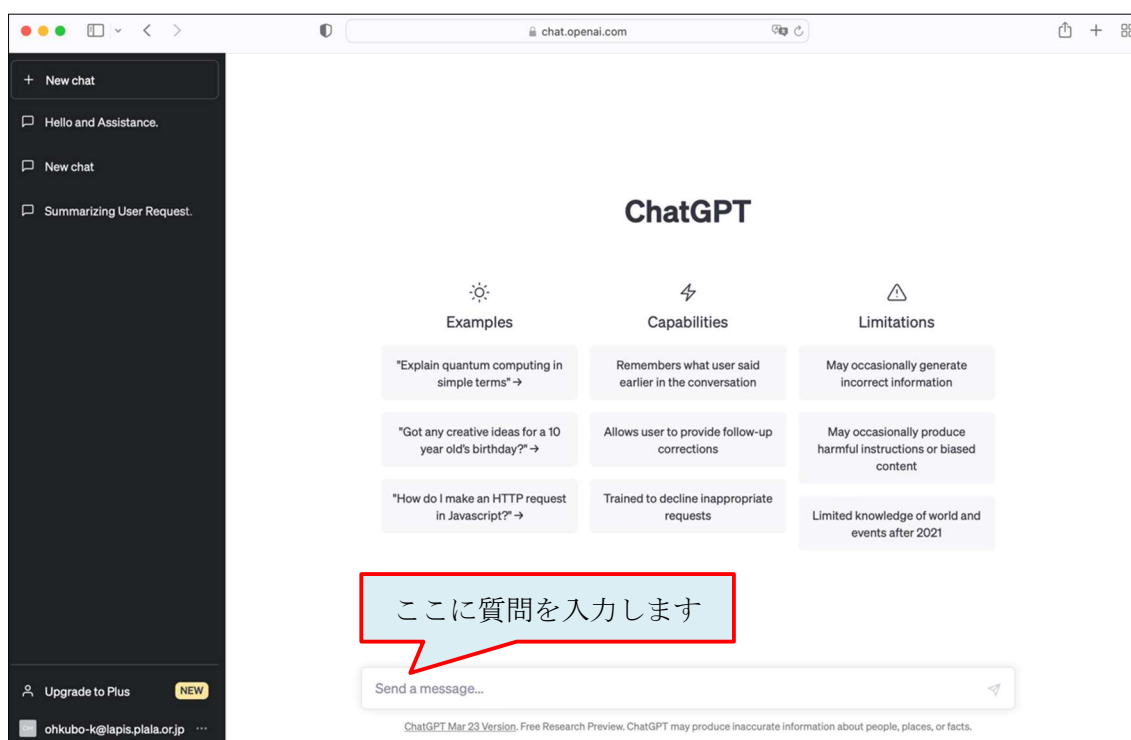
chat.openai.com

+ New chat

Hello and Assistance.

New chat

Summarizing User Request.

ChatGPT

Examples

"Explain quantum computing in simple terms" →

"Got any creative ideas for a 10 year old's birthday?" →

"How do I make an HTTP request in Javascript?" →

Capabilities

Remembers what user said earlier in the conversation

Allows user to provide follow-up corrections

Trained to decline inappropriate requests

Limitations

May occasionally generate incorrect information

May occasionally produce harmful instructions or biased content

Limited knowledge of world and events after 2021

ここに質問を入力します

Upgrade to Plus NEW

ohkubo-k@lapis.plala.or.jp ···

Send a message...

ChatGPT Mar 23 Version. Free Research Preview. ChatGPT may produce inaccurate information about people, places, or facts.